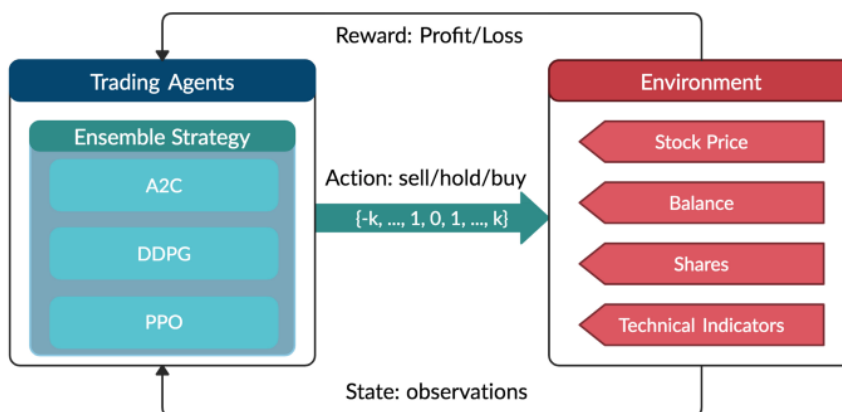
Reward: Profit/Loss

Trading Agents

Ensemble Strategy

A2C

DDPG

PPO

Action: sell/hold/buy

{-k, ..., 1, 0, 1, ..., k}

Environment

Stock Price

Balance

Shares

Technical Indicators

State: observations